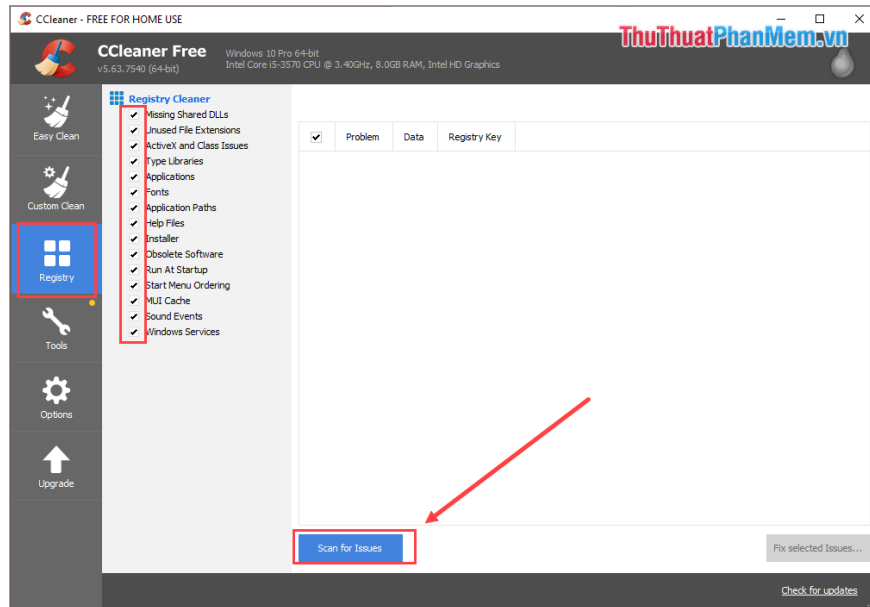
CCleaner - FREE FOR HOME USE

CCleaner Free
v5.63.7540 (64-bit)

Windows 10 Pro 64-bit
Intel Core i5-3570 CPU @ 3.40GHz, 8.0GB RAM, Intel HD Graphics

ThuThuatPhanMem.vn

Easy Clean
Custom Clean
Registry
Tools
Options
Upgrade

Registry Cleaner
Missing Shared DLLs
Unused File Extensions
ActiveX and Class Issues
Type Libraries
Applications
Fonts
Application Paths
Help Files
Installer
Obsolete Software
Run At Startup
Start Menu Ordering
MUI Cache
Sound Events
Windows Services

| ✔ | Problem | Data | Registry Key |
|---|---|---|---|

Scan for Issues
Fix selected Issues...

Check for updates